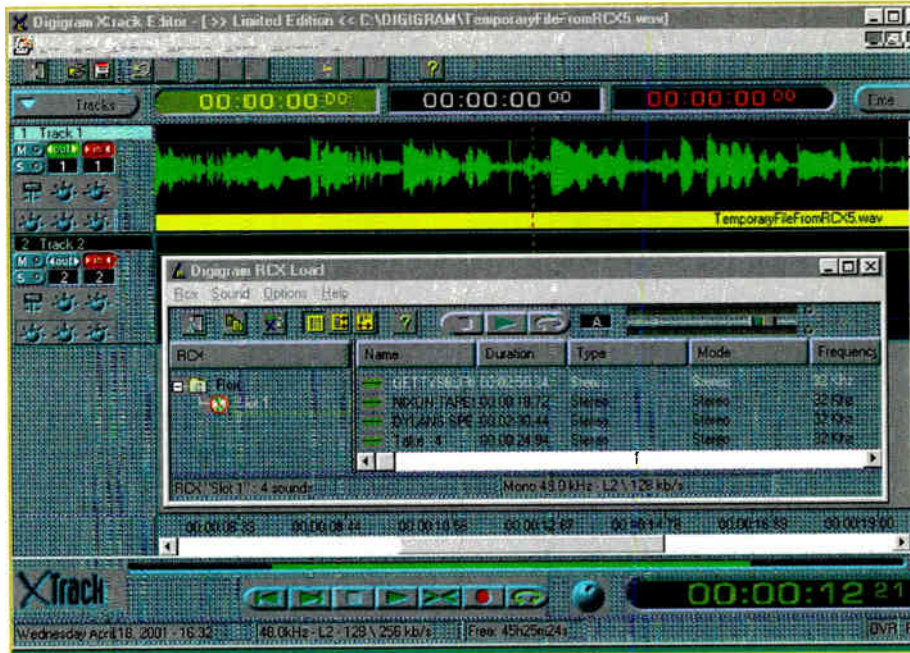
Digigram Xtrack Editor - [>> Limited Edition << C:\DIGIGRAM\TemporaryFileFromRCX5.wav]

?

Tracks

00:00:00 00

00:00:00 00

00:00:00 00

Time

1 Track 1

M S out in

1 1

TemporaryFileFromRCX5.wav

2 Track 2

M S out in

2 2

Digigram RCX Load

Rcx Sound Options Help

?

A

RCX

Rcx

Slot 1

| Name | Duration | Type | Mode | Frequency |
|---|---|---|---|---|
| GETTYSBURG | 00:02:50.34 | Stereo | Stereo | 32 kHz |
| NIXON TAPE | 00:00:18.72 | Stereo | Stereo | 32 kHz |
| DYLANS SPE | 00:02:30.44 | Stereo | Stereo | 32 kHz |
| Take 4 | 00:00:24.96 | Stereo | Stereo | 32 kHz |

RCX 'Slot 1' : 4 sounds

Mono 48.0 kHz - L2 \ 128 kb/s

00:00:08.33 00:00:08.44 00:00:10.56 00:00:12.67 00:00:14.78 00:00:16.89 00:00:19.00

XTrack

00:00:12 21

Wednesday April 18, 2001 - 16:32

48.0kHz - L2 - 128 \ 256 kb/s

Free: 45h25m24s

OVR